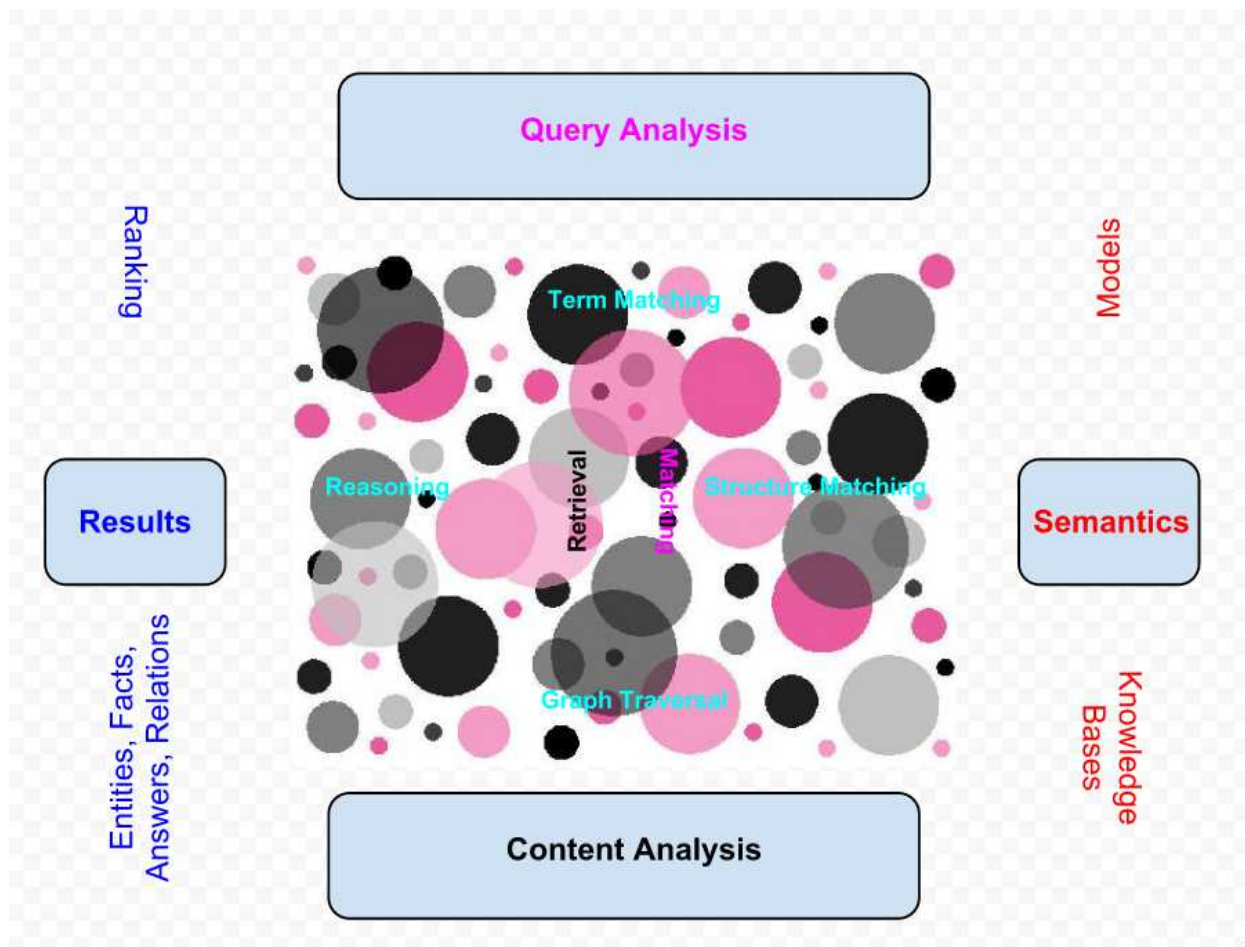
Query Analysis

Ranking

Models

Term Matching

Results

Reasoning

Retrieval

Matching

Structure Matching

Semantics

Graph Traversal

Entities, Facts, Answers, Relations

Knowledge Bases

Content Analysis